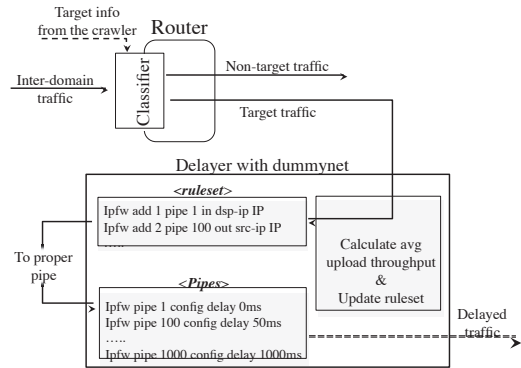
Target info from the crawler

Router

Inter-domain traffic

Classifier

Non-target traffic

Target traffic

Delayer with dummynet

<ruleset>

Ipfw add 1 pipe 1 in dsp-ip IP
Ipfw add 2 pipe 100 out src-ip IP
…..

Calculate avg upload throughput & Update ruleset

To proper pipe

<Pipes>

Ipfw pipe 1 config delay 0ms
Ipfw pipe 100 config delay 50ms
…..
Ipfw pipe 1000 config delay 1000ms

Delayed traffic